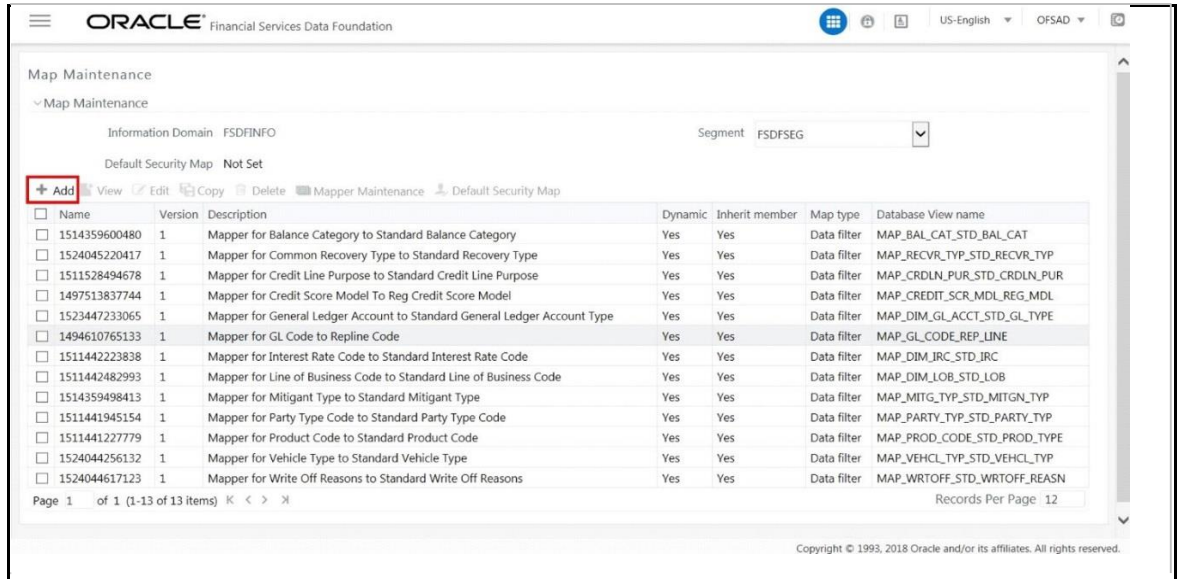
ORACLE® Financial Services Data Foundation

US-English ▾ OFSAD ▾

Map Maintenance

Map Maintenance

Information Domain FSDFINFO

Segment FSDFSEG

Default Security Map Not Set

+ Add View Edit Copy Delete Mapper Maintenance Default Security Map

| | Name | Version | Description | Dynamic | Inherit member | Map type | Database View name |
|---|---|---|---|---|---|---|---|
| ☐ | 1514359600480 | 1 | Mapper for Balance Category to Standard Balance Category | Yes | Yes | Data filter | MAP_BAL_CAT_STD_BAL_CAT |
| ☐ | 1524045220417 | 1 | Mapper for Common Recovery Type to Standard Recovery Type | Yes | Yes | Data filter | MAP_RECVR_TYP_STD_RECVR_TYP |
| ☐ | 1511528494678 | 1 | Mapper for Credit Line Purpose to Standard Credit Line Purpose | Yes | Yes | Data filter | MAP_CRDLN_PUR_STD_CRDLN_PUR |
| ☐ | 1497513837744 | 1 | Mapper for Credit Score Model To Reg Credit Score Model | Yes | Yes | Data filter | MAP_CREDIT_SCR_MDL_REG_MDL |
| ☐ | 1523447233065 | 1 | Mapper for General Ledger Account to Standard General Ledger Account Type | Yes | Yes | Data filter | MAP_DIM_GL_ACCT_STD_GL_TYPE |
| ☐ | 1494610765133 | 1 | Mapper for GL Code to Repline Code | Yes | Yes | Data filter | MAP_GL_CODE_REP_LINE |
| ☐ | 1511442223838 | 1 | Mapper for Interest Rate Code to Standard Interest Rate Code | Yes | Yes | Data filter | MAP_DIM_IRC_STD_IRC |
| ☐ | 1511442482993 | 1 | Mapper for Line of Business Code to Standard Line of Business Code | Yes | Yes | Data filter | MAP_DIM_LOB_STD_LOB |
| ☐ | 1514359498413 | 1 | Mapper for Mitigant Type to Standard Mitigant Type | Yes | Yes | Data filter | MAP_MITG_TYP_STD_MITGN_TYP |
| ☐ | 1511441945154 | 1 | Mapper for Party Type Code to Standard Party Type Code | Yes | Yes | Data filter | MAP_PARTY_TYP_STD_PARTY_TYP |
| ☐ | 1511441227779 | 1 | Mapper for Product Code to Standard Product Code | Yes | Yes | Data filter | MAP_PROD_CODE_STD_PROD_TYPE |
| ☐ | 1524044256132 | 1 | Mapper for Vehicle Type to Standard Vehicle Type | Yes | Yes | Data filter | MAP_VEHCL_TYP_STD_VEHCL_TYP |
| ☐ | 1524044617123 | 1 | Mapper for Write Off Reasons to Standard Write Off Reasons | Yes | Yes | Data filter | MAP_WRTOFF_STD_WRTOFF_REASN |

Page 1 of 1 (1-13 of 13 items) K < > >I

Records Per Page 12

Copyright © 1993, 2018 Oracle and/or its affiliates. All rights reserved.